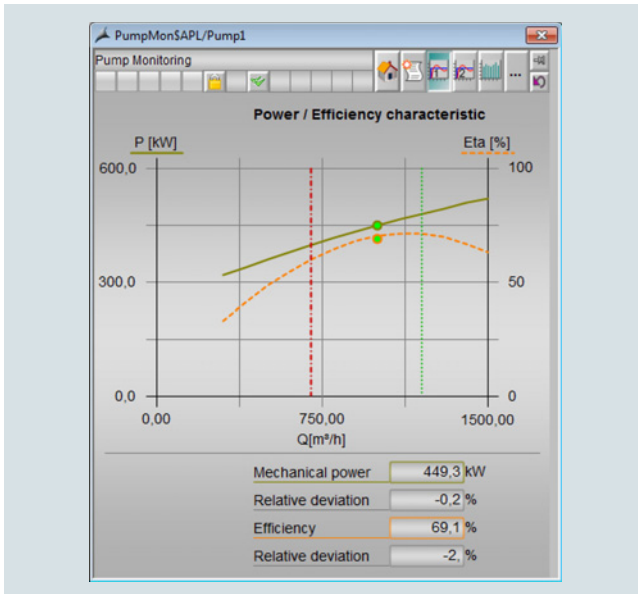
PumpMon$APL/Pump1

Pump Monitoring

Power / Efficiency characteristic

P [kW]

Eta [%]

600,0

300,0

0,0

100

50

0

0,00

750,00

1500,00

Q[m³/h]

| | | |
|---|---|---|
| Mechanical power | 449,3 | kW |
| Relative deviation | -0,2 | % |
| Efficiency | 69,1 | % |
| Relative deviation | -2, | % |